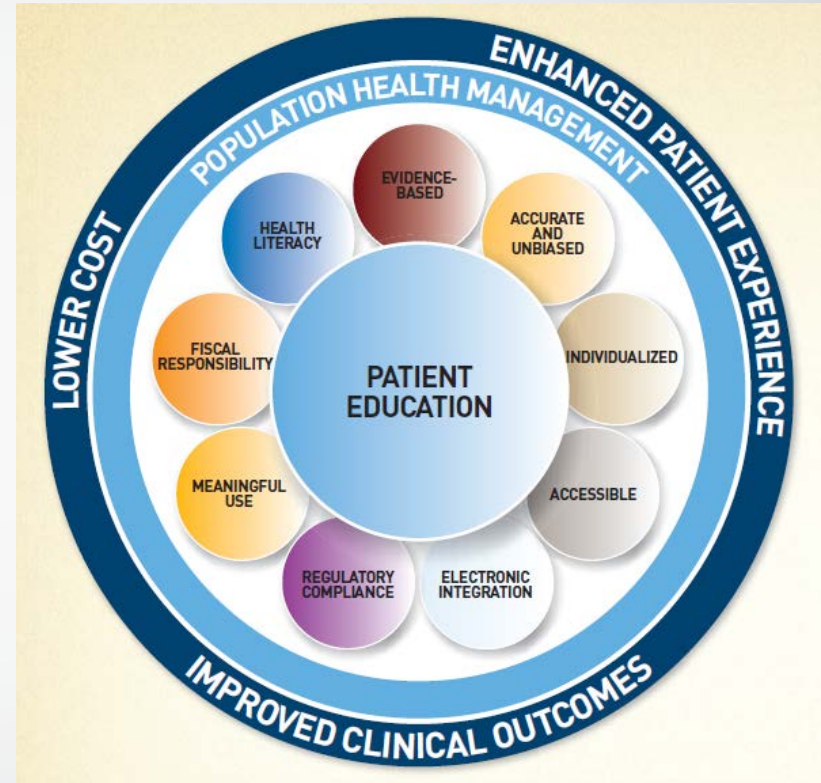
ENHANCED PATIENT EXPERIENCE
IMPROVED CLINICAL OUTCOMES
LOWER COST
POPULATION HEALTH MANAGEMENT

EVIDENCE-BASED
ACCURATE AND UNBIASED
INDIVIDUALIZED
ACCESSIBLE
ELECTRONIC INTEGRATION
REGULATORY COMPLIANCE
MEANINGFUL USE
FISCAL RESPONSIBILITY
HEALTH LITERACY

PATIENT EDUCATION